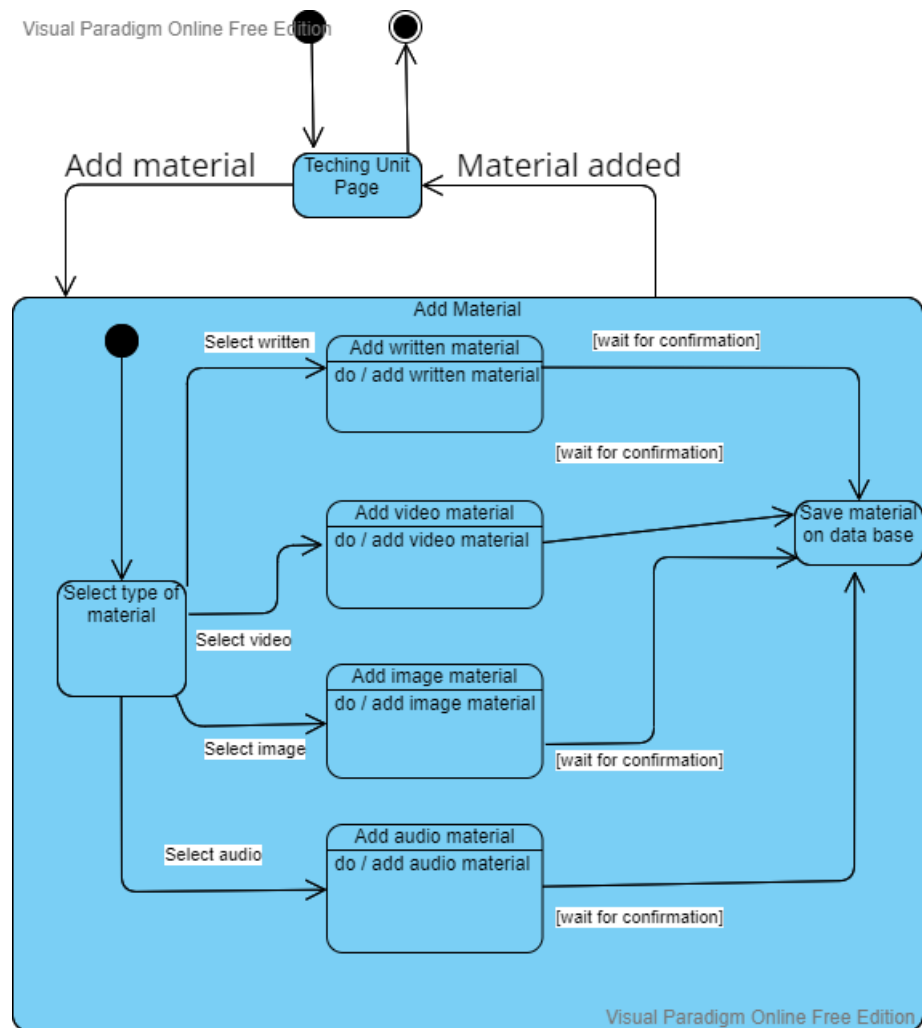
Visual Paradigm Online Free Edition

Add material

Teching Unit Page

Material added

Add Material

Select written

Add written material

do / add written material

[wait for confirmation]

[wait for confirmation]

Add video material

do / add video material

Save material on data base

Select type of material

Select video

Add image material

do / add image material

Select image

[wait for confirmation]

Add audio material

do / add audio material

Select audio

[wait for confirmation]

Visual Paradigm Online Free Edition